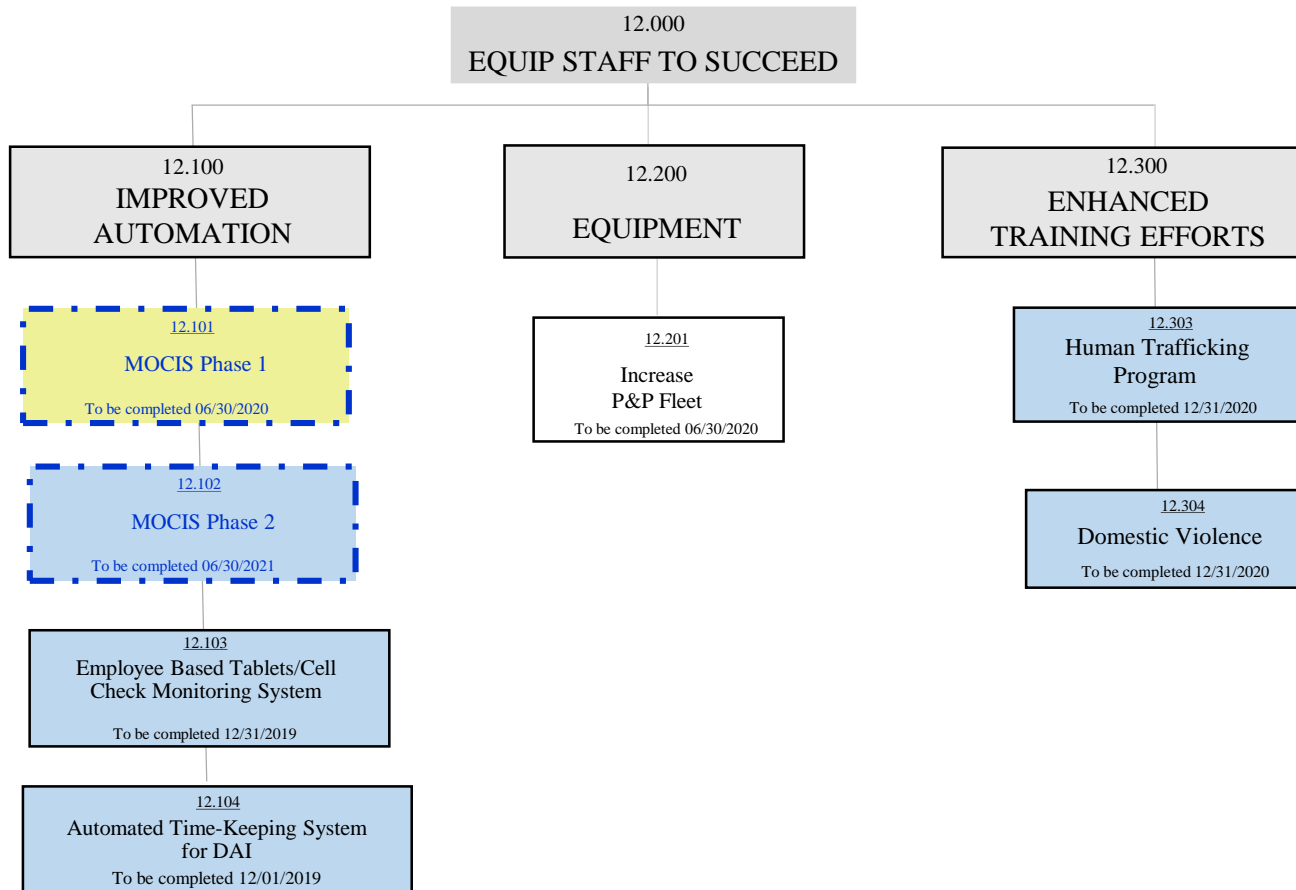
12.000
EQUIP STAFF TO SUCCEED

12.100
IMPROVED AUTOMATION

12.101
MOCIS Phase 1
To be completed 06/30/2020

12.102
MOCIS Phase 2
To be completed 06/30/2021

12.103
Employee Based Tablets/Cell Check Monitoring System
To be completed 12/31/2019

12.104
Automated Time-Keeping System for DAI
To be completed 12/01/2019

12.200
EQUIPMENT

12.201
Increase P&P Fleet
To be completed 06/30/2020

12.300
ENHANCED TRAINING EFFORTS

12.303
Human Trafficking Program
To be completed 12/31/2020

12.304
Domestic Violence
To be completed 12/31/2020